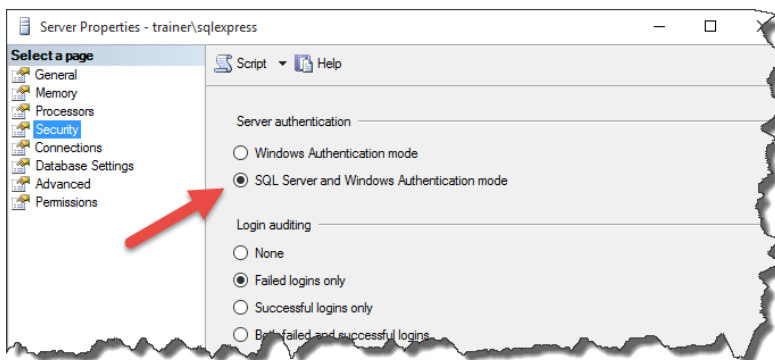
Server Properties - trainer\sqlexpress

Select a page
General
Memory
Processors
Security
Connections
Database Settings
Advanced
Permissions

Script
Help

Server authentication
Windows Authentication mode
SQL Server and Windows Authentication mode

Login auditing
None
Failed logins only
Successful logins only
Both failed and successful logins